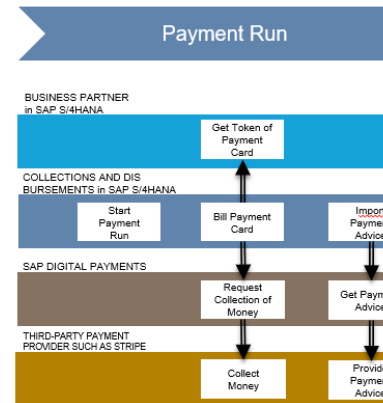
Payment Run

BUSINESS PARTNER in SAP S/4HANA

Get Token of Payment Card

COLLECTIONS AND DIS BURSEMENTS in SAP S/4HANA

Start Payment Run

Bill Payment Card

Impor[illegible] Payme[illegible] Advic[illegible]

SAP DIGITAL PAYMENTS

Request Collection of Money

Get Paym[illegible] Advic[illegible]

THIRD-PARTY PAYMENT PROVIDER SUCH AS STRIPE

Collect Money

Provid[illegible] Payme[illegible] Advic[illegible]